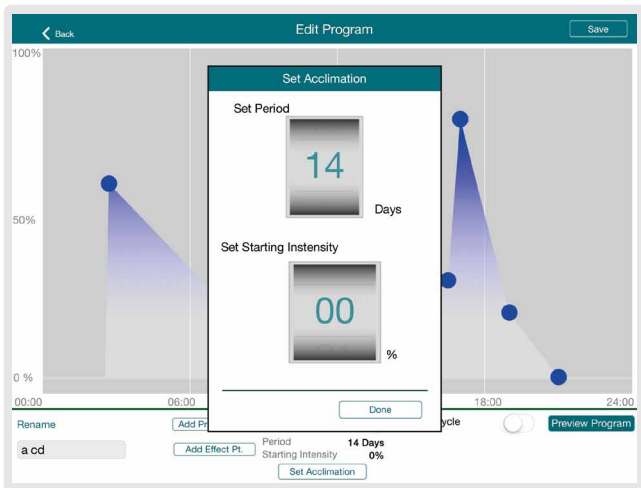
Back

Edit Program

Save

100%

50%

0 %

00:00

06:00

18:00

24:00

Set Acclimation

Set Period

14

Days

Set Starting Instensity

00

%

Done

Rename

a cd

Add Pr

Add Effect Pt.

Period 14 Days

Starting Intensity 0%

Set Acclimation

ycle

Preview Program